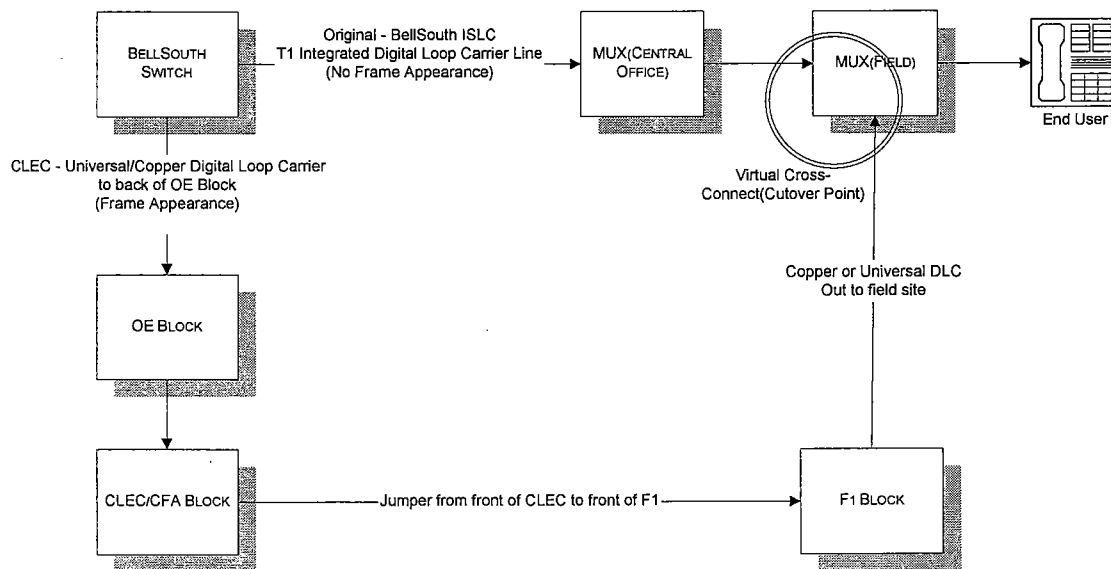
BELLSOUTH SWITCH

Original - BellSouth ISLC
T1 Integrated Digital Loop Carrier Line
(No Frame Appearance)

MUX(CENTRAL OFFICE)

MUX(FIELD)

End User

CLEC - Universal/Copper Digital Loop Carrier to back of OE Block
(Frame Appearance)

Virtual Cross-Connect(Cutover Point)

OE BLOCK

Copper or Universal DLC
Out to field site

CLEC/CFA BLOCK

Jumper from front of CLEC to front of F1

F1 BLOCK